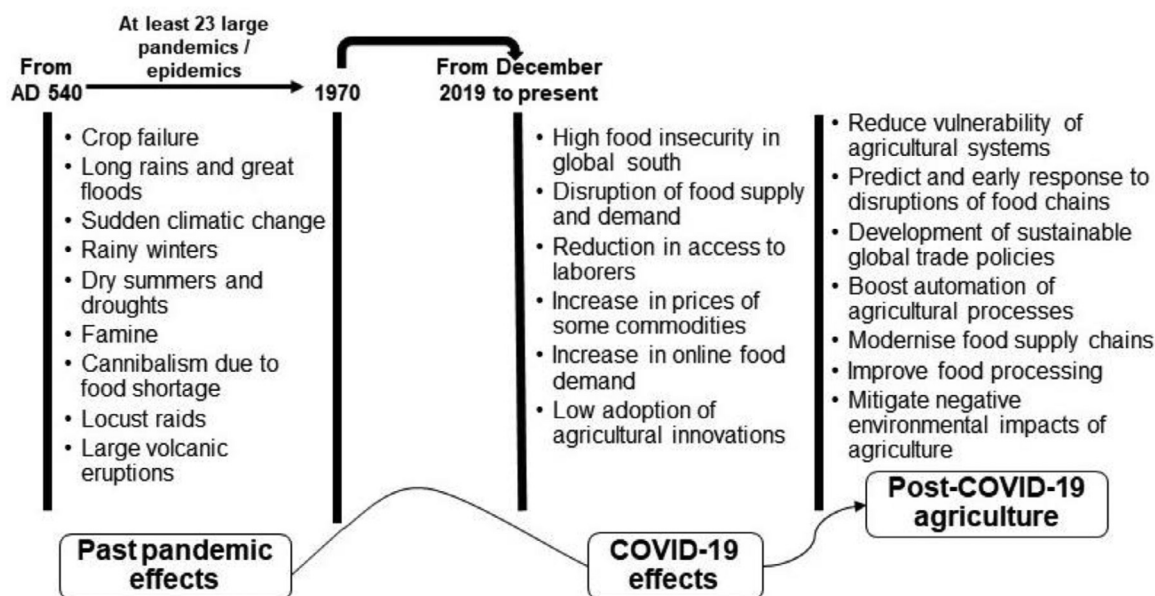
From AD 540

At least 23 large pandemics / epidemics

1970

From December 2019 to present

• Crop failure
• Long rains and great floods
• Sudden climatic change
• Rainy winters
• Dry summers and droughts
• Famine
• Cannibalism due to food shortage
• Locust raids
• Large volcanic eruptions

• High food insecurity in global south
• Disruption of food supply and demand
• Reduction in access to laborers
• Increase in prices of some commodities
• Increase in online food demand
• Low adoption of agricultural innovations

• Reduce vulnerability of agricultural systems
• Predict and early response to disruptions of food chains
• Development of sustainable global trade policies
• Boost automation of agricultural processes
• Modernise food supply chains
• Improve food processing
• Mitigate negative environmental impacts of agriculture

Past pandemic effects

COVID-19 effects

Post-COVID-19 agriculture